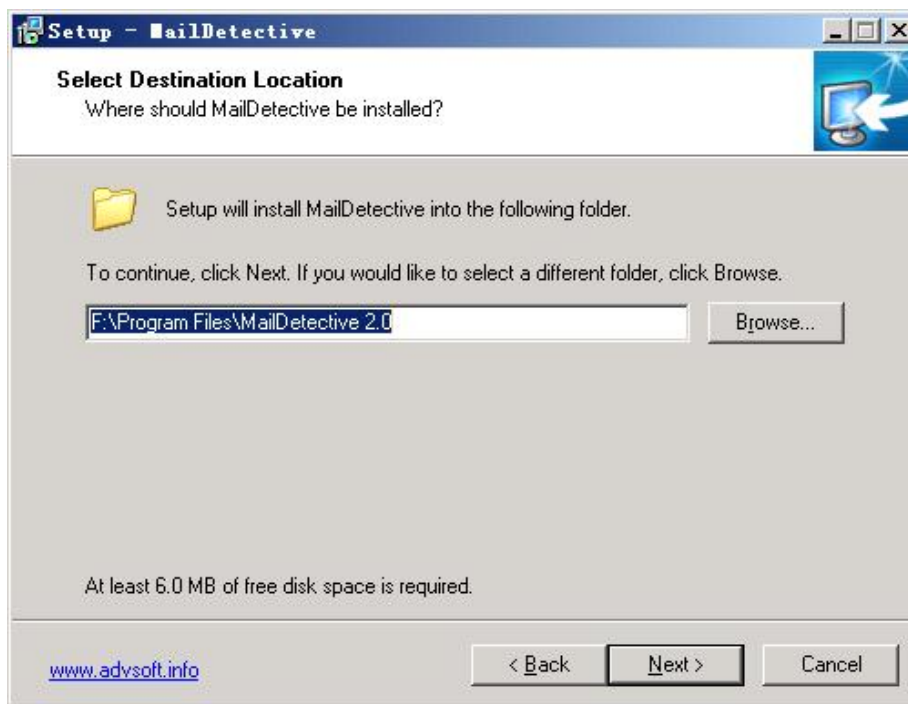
Setup - MailDetective

Select Destination Location
Where should MailDetective be installed?

Setup will install MailDetective into the following folder.

To continue, click Next. If you would like to select a different folder, click Browse.

F:\Program Files\MailDetective 2.0

Browse...

At least 6.0 MB of free disk space is required.

www.advsoft.info

< Back

Next >

Cancel